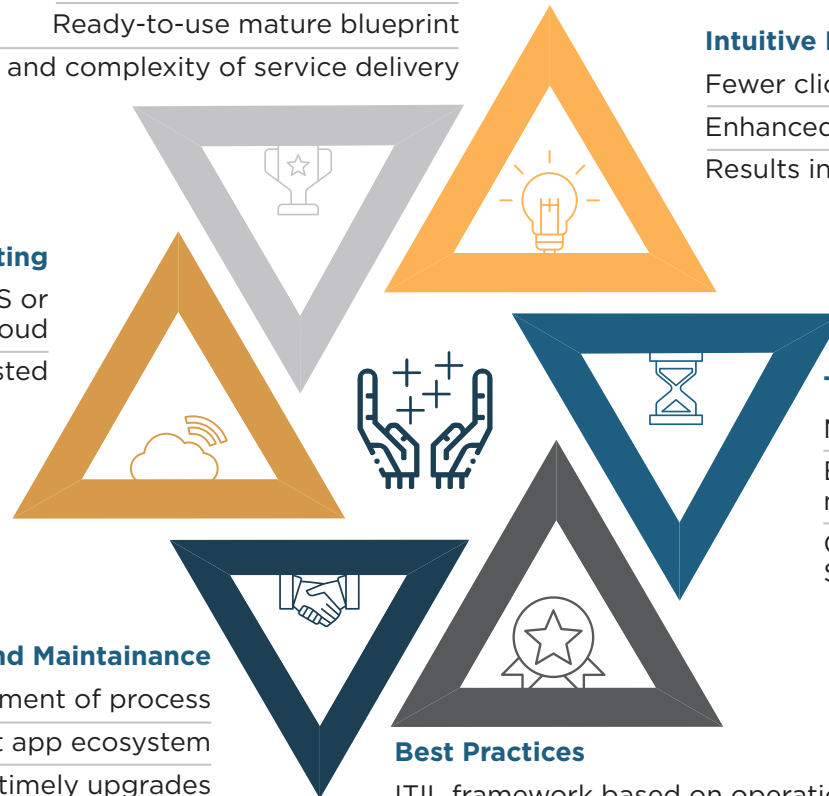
Ready-to-use mature blueprint

and complexity of service delivery

Intuitive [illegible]

Fewer cli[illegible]

Enhance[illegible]

Results in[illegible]

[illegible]ting

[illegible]S or

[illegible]oud

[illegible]sted

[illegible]

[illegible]

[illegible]

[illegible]

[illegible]

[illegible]nd Maintainance

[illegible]ment of process

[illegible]t app ecosystem

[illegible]timely upgrades

Best Practices

ITIL framework based on operati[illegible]